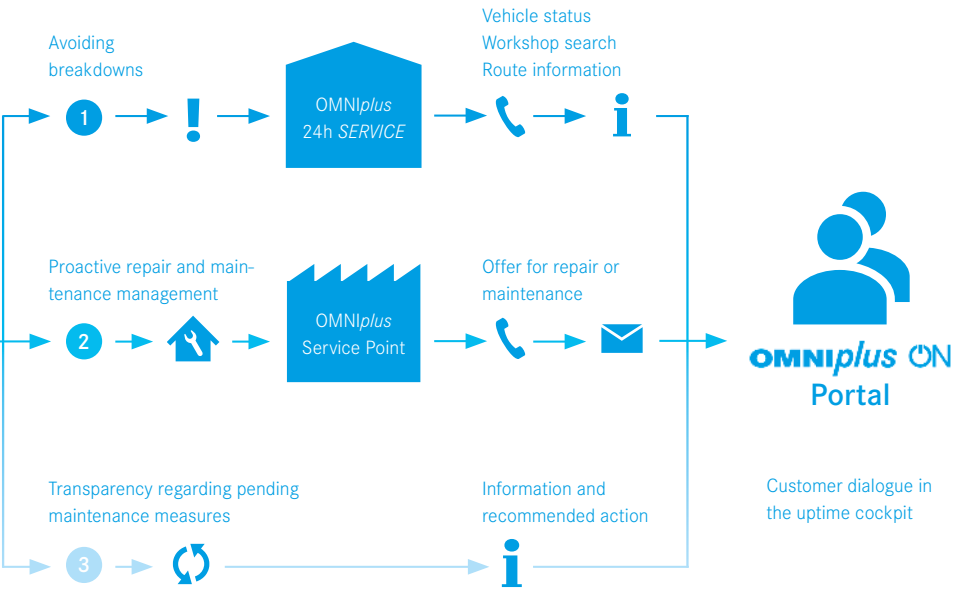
Avoiding breakdowns

1

!

OMNIplus
24h SERVICE

Vehicle status
Workshop search
Route information

i

Proactive repair and maintenance management

2

OMNIplus
Service Point

Offer for repair or maintenance

OMNIplus ON
Portal

Transparency regarding pending maintenance measures

3

Information and recommended action

i

Customer dialogue in the uptime cockpit